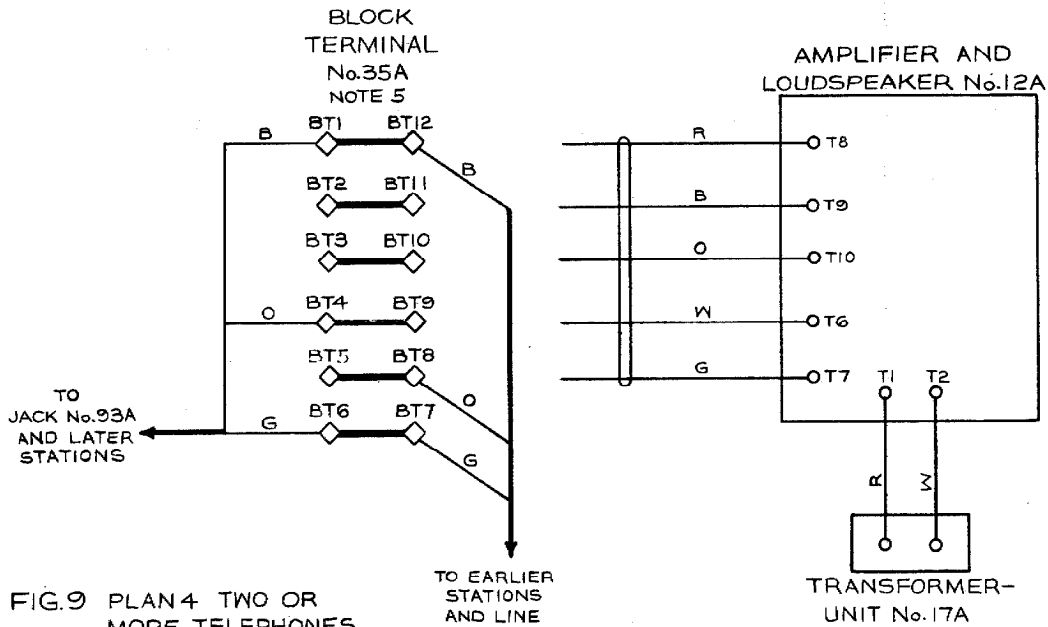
BLOCK TERMINAL No.35A NOTE 5

AMPLIFIER AND LOUDSPEAKER No.12A

B
BT1
BT12
B
BT2
BT11
BT3
BT10
O
BT4
BT9
BT5
BT8
O
TO JACK No.93A AND LATER STATIONS
G
BT6
BT7
G

R
T8
B
T9
O
T10
W
T6
G
T7
T1
T2
R
W

TO EARLIER STATIONS AND LINE

TRANSFORMER-UNIT No.17A

FIG.9 PLAN 4 TWO OR MORE TELEPHONES